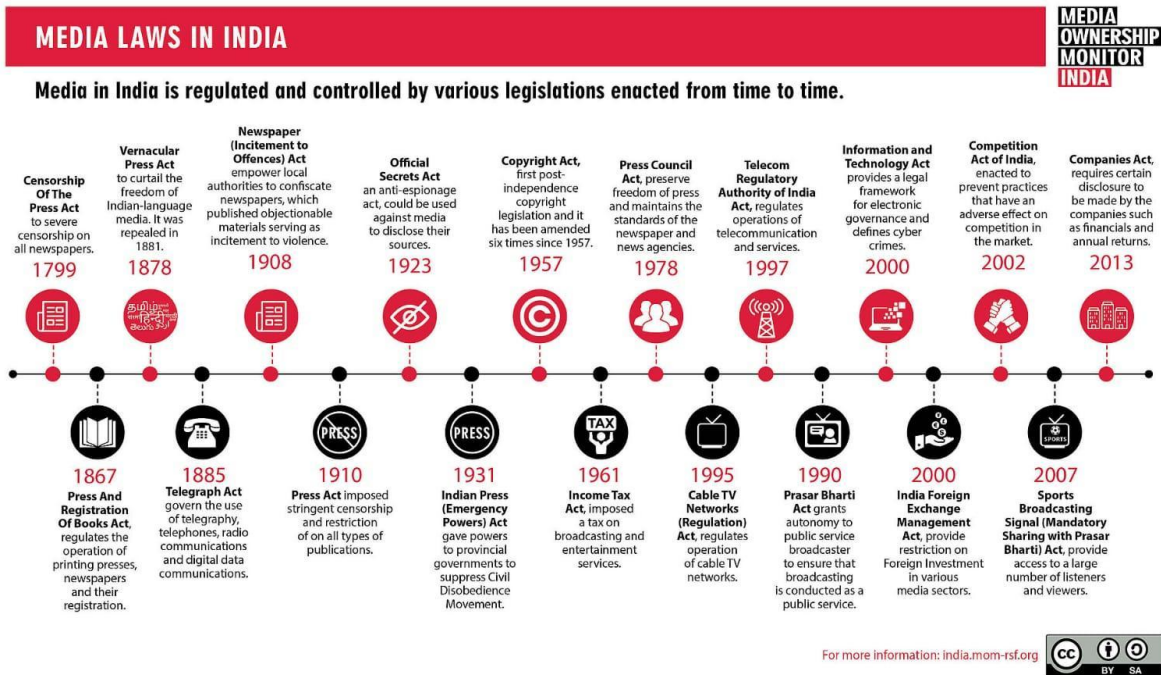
MEDIA LAWS IN INDIA

MEDIA OWNERSHIP MONITOR INDIA

Media in India is regulated and controlled by various legislations enacted from time to time.

Censorship Of The Press Act to severe censorship on all newspapers.
1799

Vernacular Press Act to curtail the freedom of Indian-language media. It was repealed in 1881.
1878

Newspaper (Incitement to Offences) Act empower local authorities to confiscate newspapers, which published objectionable materials serving as incitement to violence.
1908

Official Secrets Act an anti-espionage act, could be used against media to disclose their sources.
1923

Copyright Act, first post-independence copyright legislation and it has been amended six times since 1957.
1957

Press Council Act, preserve freedom of press and maintains the standards of the newspaper and news agencies.
1978

Telecom Regulatory Authority of India Act, regulates operations of telecommunication and services.
1997

Information and Technology Act provides a legal framework for electronic governance and defines cyber crimes.
2000

Competition Act of India, enacted to prevent practices that have an adverse effect on competition in the market.
2002

Companies Act, requires certain disclosure to be made by the companies such as financials and annual returns.
2013

PRESS

PRESS

TAX

SPORTS

1867
Press And Registration Of Books Act, regulates the operation of printing presses, newspapers and their registration.

1885
Telegraph Act govern the use of telegraphy, telephones, radio communications and digital data communications.

1910
Press Act imposed stringent censorship and restriction of on all types of publications.

1931
Indian Press (Emergency Powers) Act gave powers to provincial governments to suppress Civil Disobedience Movement.

1961
Income Tax Act, imposed a tax on broadcasting and entertainment services.

1995
Cable TV Networks (Regulation) Act, regulates operation of cable TV networks.

1990
Prasar Bharti Act grants autonomy to public service broadcaster to ensure that broadcasting is conducted as a public service.

2000
India Foreign Exchange Management Act, provide restriction on Foreign Investment in various media sectors.

2007
Sports Broadcasting Signal (Mandatory Sharing with Prasar Bharti) Act, provide access to a large number of listeners and viewers.

For more information: india.mom-rsf.org

cc BY SA